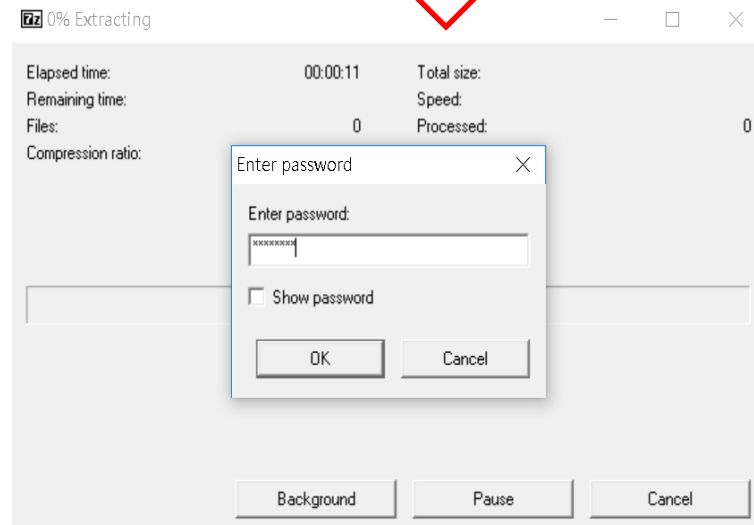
7z 0% Extracting

Elapsed time: 00:00:11
Remaining time:
Files: 0
Compression ratio:

Total size:
Speed:
Processed: 0

Enter password

Enter password:

********

Show password

OK

Cancel

Background

Pause

Cancel